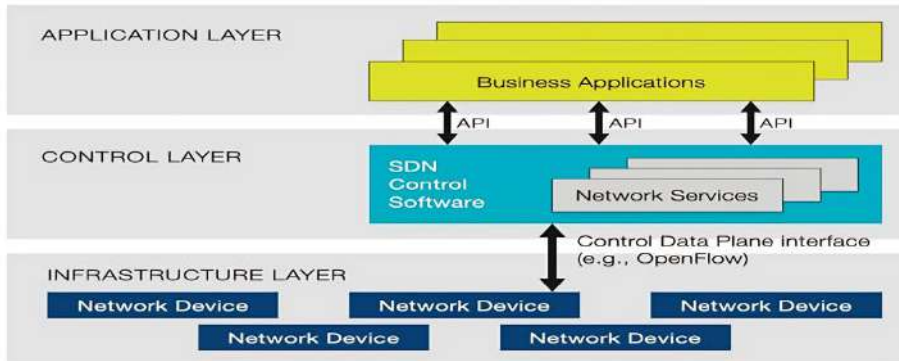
APPLICATION LAYER

Business Applications

API

API

API

CONTROL LAYER

SDN Control Software

Network Services

Control Data Plane interface (e.g., OpenFlow)

INFRASTRUCTURE LAYER

Network Device

Network Device

Network Device

Network Device

Network Device